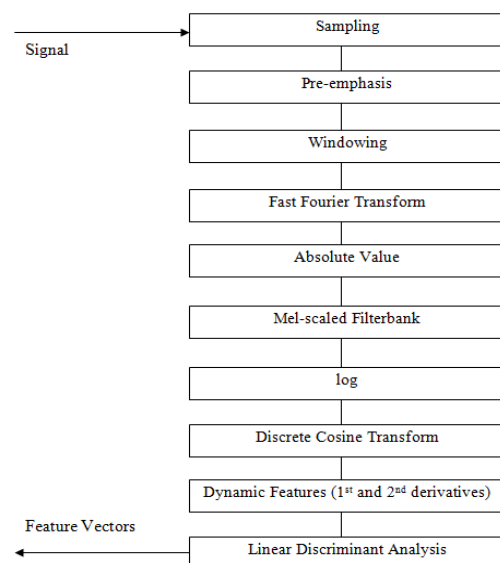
Signal

Sampling

Pre-emphasis

Windowing

Fast Fourier Transform

Absolute Value

Mel-scaled Filterbank

log

Discrete Cosine Transform

Dynamic Features (1$^{st}$ and 2$^{nd}$ derivatives)

Feature Vectors

Linear Discriminant Analysis